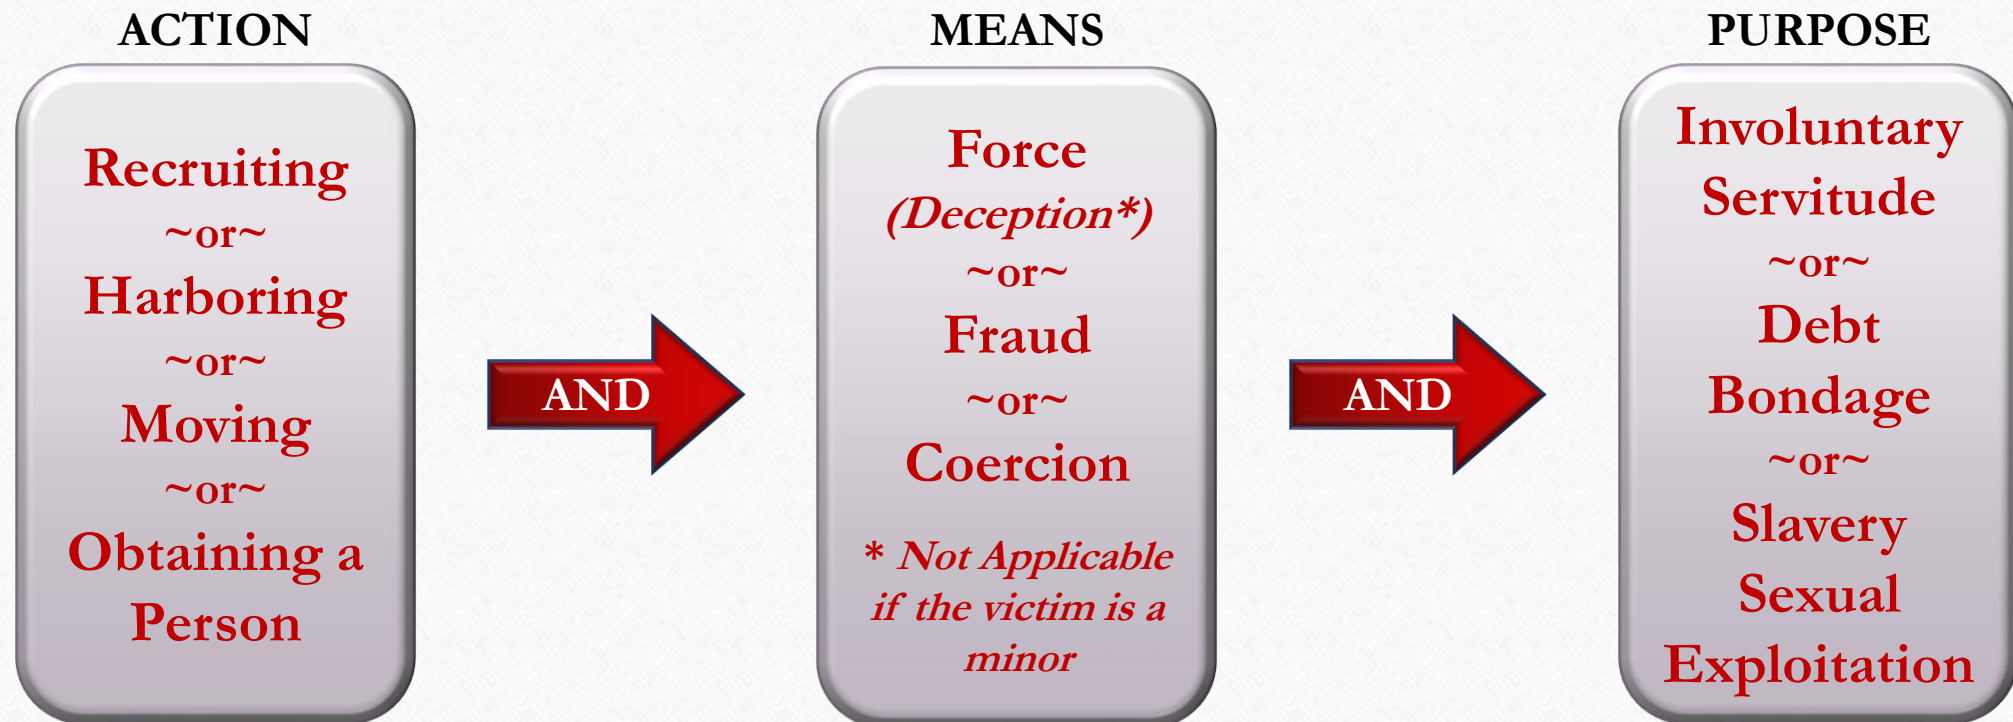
ACTION

Recruiting
~or~
Harboring
~or~
Moving
~or~
Obtaining a Person

AND

MEANS

Force
(Deception*)
~or~
Fraud
~or~
Coercion

* Not Applicable if the victim is a minor

AND

PURPOSE

Involuntary Servitude
~or~
Debt Bondage
~or~
Slavery
Sexual Exploitation